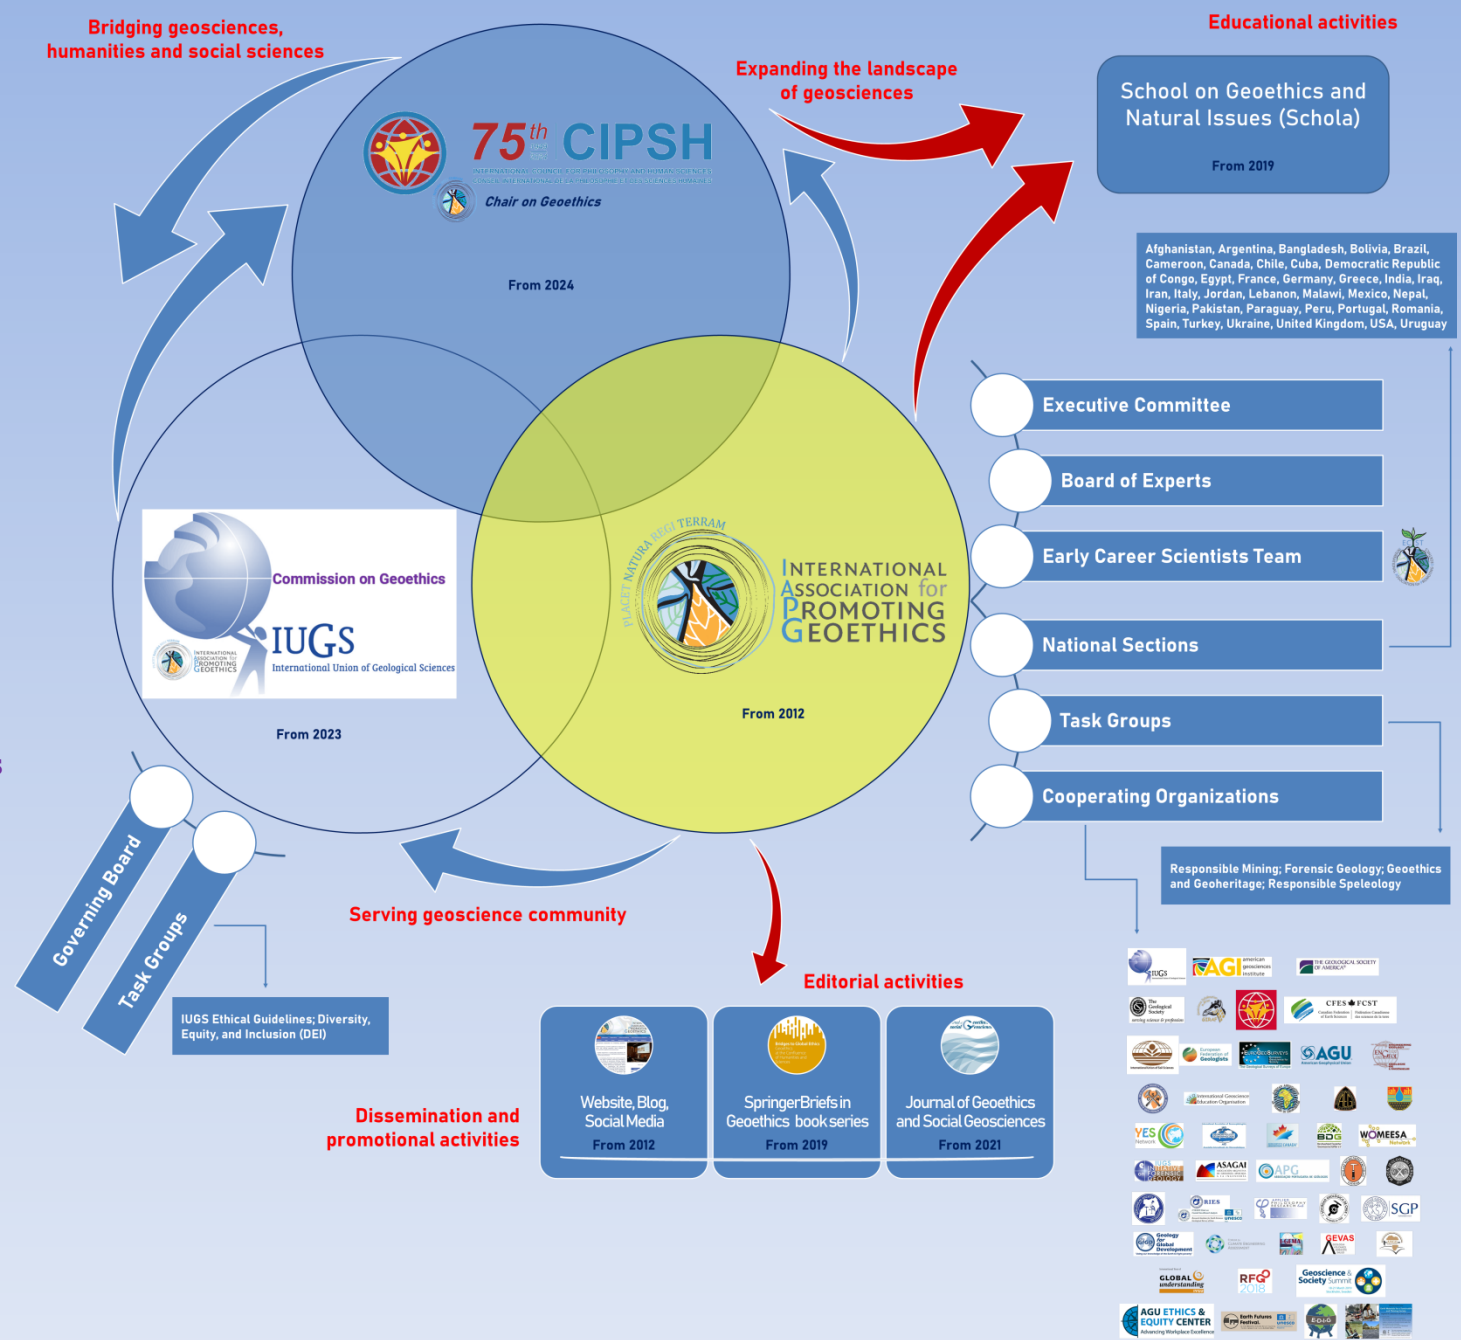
Bridging geosciences, humanities and social sciences

Expanding the landscape of geosciences

Educational activities

School on Geoethics and Natural Issues (Schola)

From 2019

75th CIPSH

Chair on Geoethics

From 2024

Afghanistan, Argentina, Bangladesh, Bolivia, Brazil, Cameroon, Canada, Chile, Cuba, Democratic Republic of Congo, Egypt, France, Germany, Greece, India, Iraq, Iran, Italy, Jordan, Lebanon, Malawi, Mexico, Nepal, Nigeria, Pakistan, Paraguay, Peru, Portugal, Romania, Spain, Turkey, Ukraine, United Kingdom, USA, Uruguay

Executive Committee

Board of Experts

Early Career Scientists Team

National Sections

Task Groups

Cooperating Organizations

Commission on Geoethics

IUGS International Union of Geological Sciences

From 2023

PLACET NATURA REGI TERRAM

International Association for Promoting Geoethics

From 2012

Responsible Mining; Forensic Geology; Geoethics and Geoheritage; Responsible Speleology

Governing Board

Task Groups

Serving geoscience community

IUGS Ethical Guidelines; Diversity, Equity, and Inclusion (DEI)

Editorial activities

Dissemination and promotional activities

Website, Blog, Social Media
From 2012

SpringerBriefs in Geoethics book series
From 2019

Journal of Geoethics and Social Geosciences
From 2021

AGI
AGU
YES
ASAGAI
APG
BDG
WOMEESA
SGP
GEVAS
RFG 2018
Geoscience & Society Summit
AGU ETHICS & EQUITY CENTER